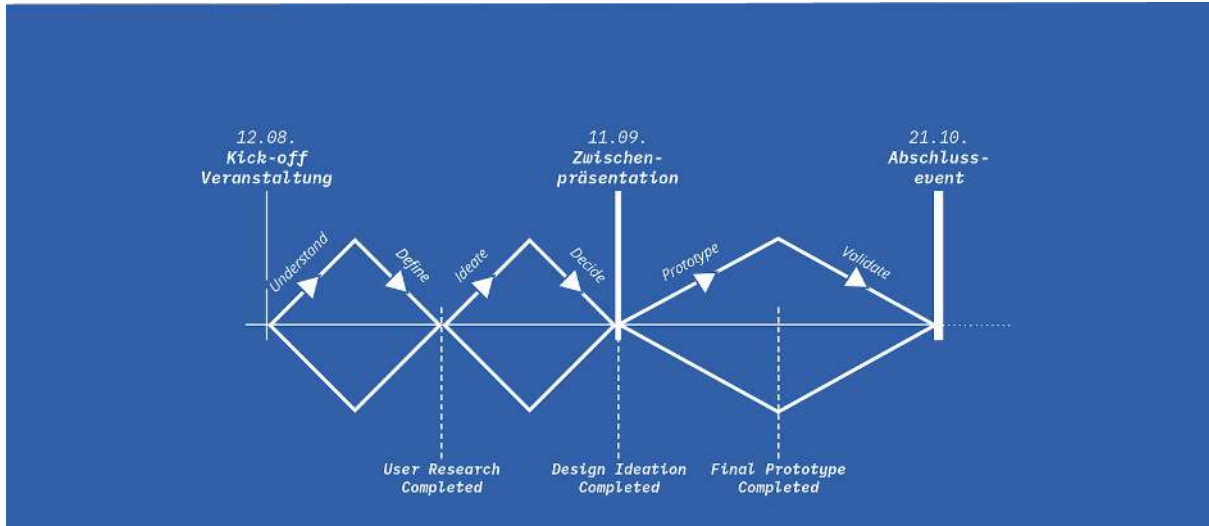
12.08.
Kick-off Veranstaltung

11.09.
Zwischenpräsentation

21.10.
Abschlussevent

Understand
Define
Ideate
Decide
Prototype
Validate

User Research Completed

Design Ideation Completed

Final Prototype Completed